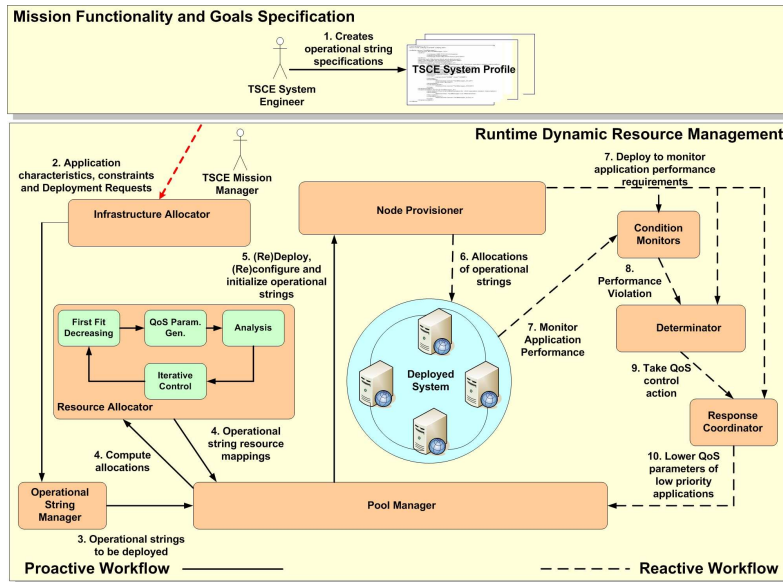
Mission Functionality and Goals Specification

1. Creates operational string specifications

TSCE System Engineer

TSCE System Profile

Runtime Dynamic Resource Management

2. Application characteristics, constraints and Deployment Requests

TSCE Mission Manager

Infrastructure Allocator

Node Provisioner

7. Deploy to monitor application performance requirements

Condition Monitors

5. (Re)Deploy, (Re)configure and initialize operational strings

6. Allocations of operational strings

8. Performance Violation

First Fit Decreasing

QoS Param. Gen.

Analysis

Iterative Control

Resource Allocator

7. Monitor Application Performance

Determinator

Deployed System

9. Take QoS control action

4. Operational string resource mappings

Response Coordinator

4. Compute allocations

10. Lower QoS parameters of low priority applications

Operational String Manager

Pool Manager

3. Operational strings to be deployed

Proactive Workflow

Reactive Workflow